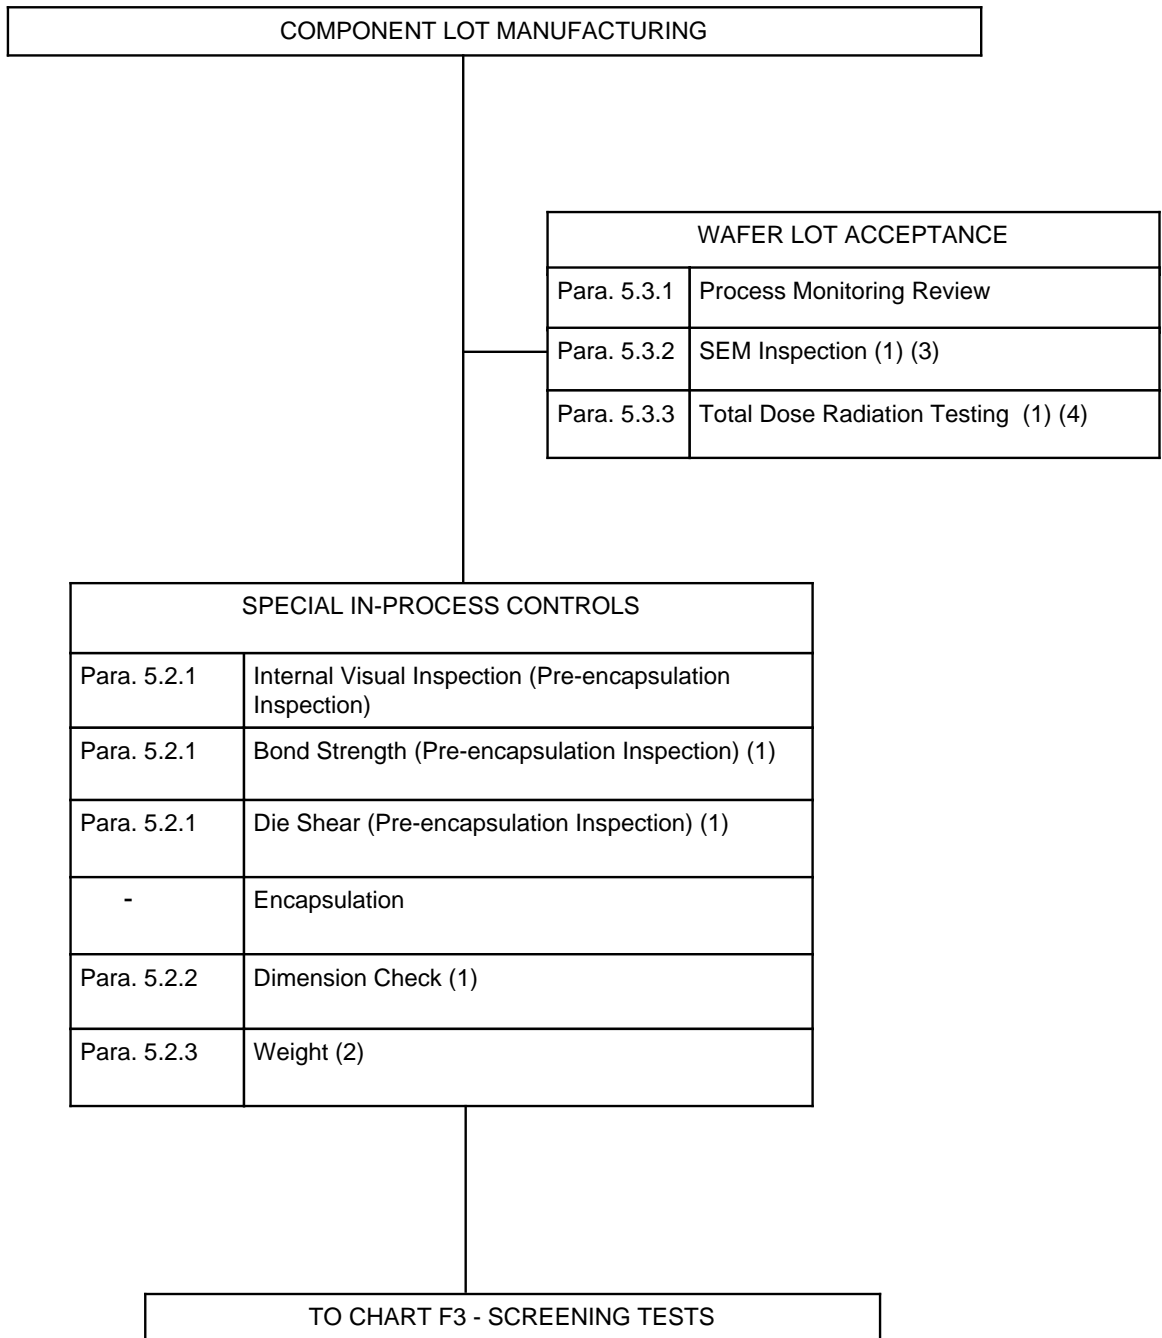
COMPONENT LOT MANUFACTURING

| WAFER LOT ACCEPTANCE | |
|---|---|
| Para. 5.3.1 | Process Monitoring Review |
| Para. 5.3.2 | SEM Inspection (1) (3) |
| Para. 5.3.3 | Total Dose Radiation Testing (1) (4) |

| SPECIAL IN-PROCESS CONTROLS | |
|---|---|
| Para. 5.2.1 | Internal Visual Inspection (Pre-encapsulation Inspection) |
| Para. 5.2.1 | Bond Strength (Pre-encapsulation Inspection) (1) |
| Para. 5.2.1 | Die Shear (Pre-encapsulation Inspection) (1) |
| - | Encapsulation |
| Para. 5.2.2 | Dimension Check (1) |
| Para. 5.2.3 | Weight (2) |

TO CHART F3 - SCREENING TESTS